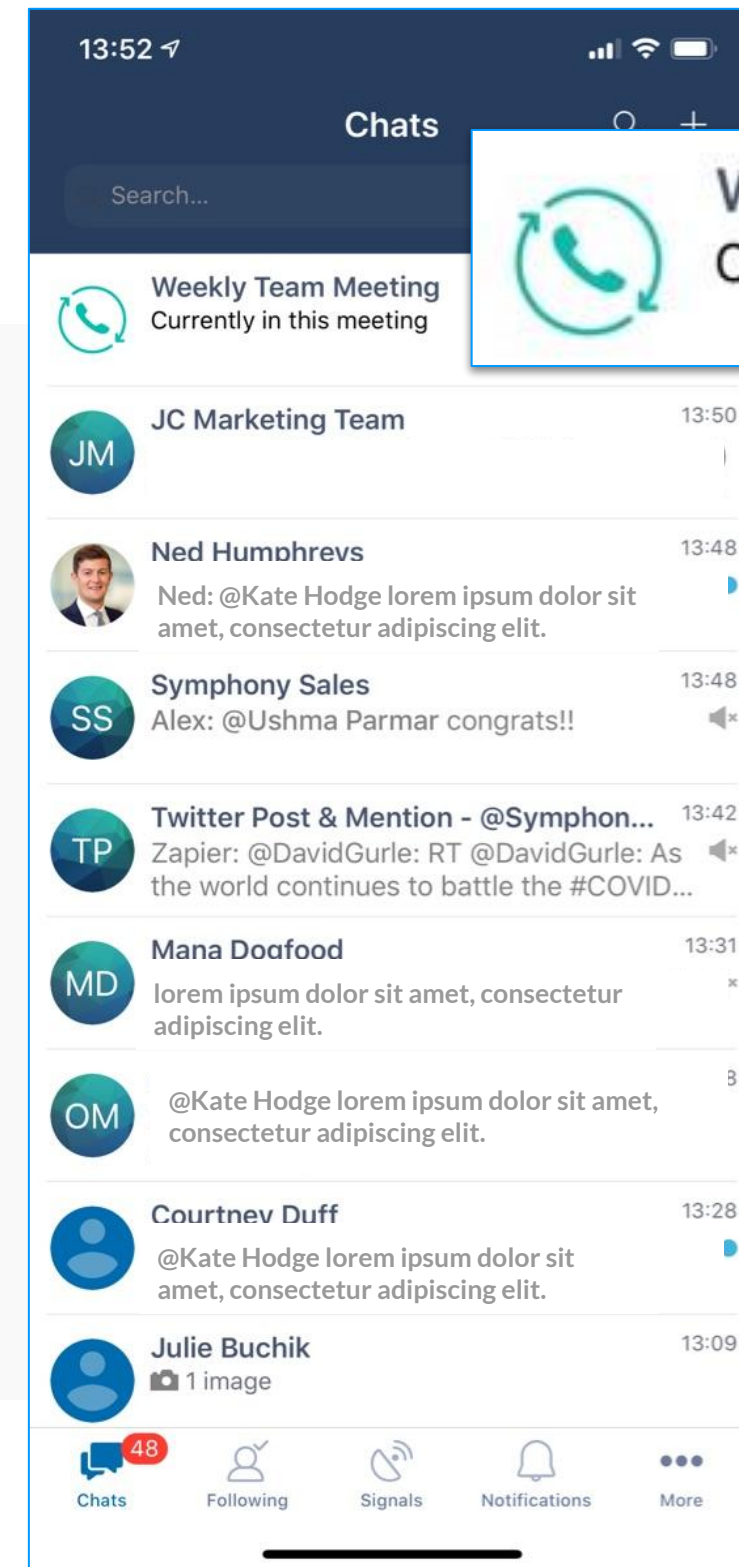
13:52

Chats

Search...

W
C

Weekly Team Meeting
Currently in this meeting

JM
JC Marketing Team
13:50

Ned Humphreys
13:48
Ned: @Kate Hodge lorem ipsum dolor sit amet, consectetur adipiscing elit.

SS
Symphony Sales
13:48
Alex: @Ushma Parmar congrats!!

TP
Twitter Post & Mention - @Symphon...
13:42
Zapier: @DavidGurle: RT @DavidGurle: As the world continues to battle the #COVID...

MD
Mana Dogfood
13:31
lorem ipsum dolor sit amet, consectetur adipiscing elit.

OM
@Kate Hodge lorem ipsum dolor sit amet, consectetur adipiscing elit.

Courtney Duff
13:28
@Kate Hodge lorem ipsum dolor sit amet, consectetur adipiscing elit.

Julie Buchik
13:09
1 image

48
Chats
Following
Signals
Notifications
More